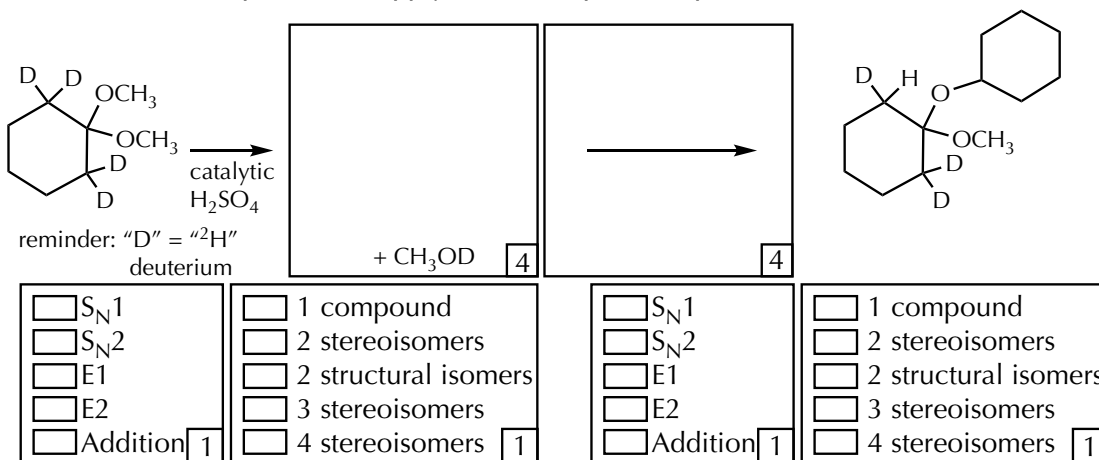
D D
$OCH_3$
$OCH_3$
D
D
catalytic
$H_2SO_4$

reminder: "D" = "$^2$H"
deuterium

+ $CH_3OD$ 4

4

D H
O
$OCH_3$
D
D

$S_N1$
$S_N2$
E1
E2
Addition 1

1 compound
2 stereoisomers
2 structural isomers
3 stereoisomers
4 stereoisomers 1

$S_N1$
$S_N2$
E1
E2
Addition 1

1 compound
2 stereoisomers
2 structural isomers
3 stereoisomers
4 stereoisomers 1